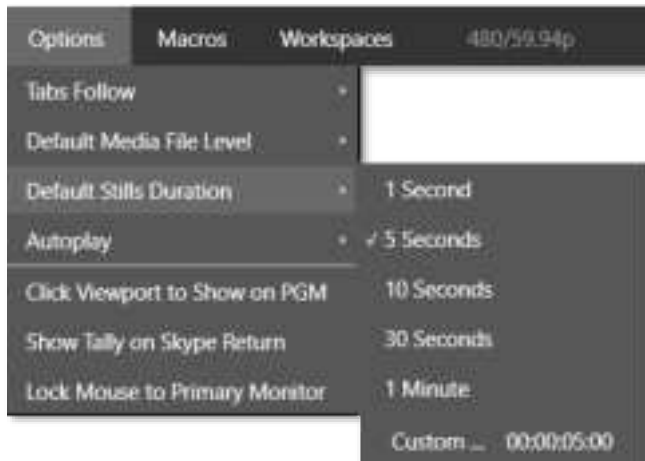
Options Macros Workspaces 480/59.94p

Tabs Follow
Default Media File Level
Default Stills Duration
Autoplay
Click Viewport to Show on PGM
Show Tally on Skype Return
Lock Mouse to Primary Monitor

1 Second
✓ 5 Seconds
10 Seconds
30 Seconds
1 Minute
Custom ... 00:00:05:00